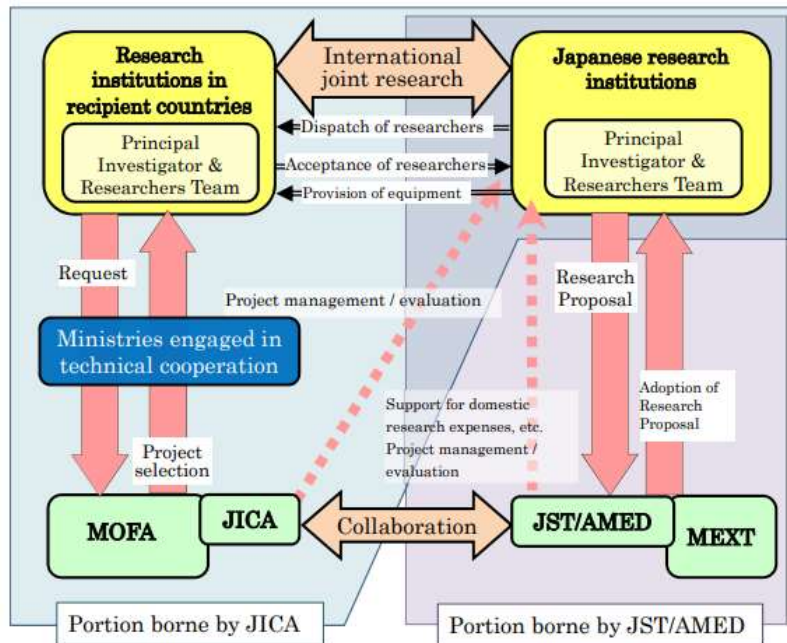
Research institutions in recipient countries

Principal Investigator & Researchers Team

International joint research

Japanese research institutions

Principal Investigator & Researchers Team

Dispatch of researchers

Acceptance of researchers

Provision of equipment

Request

Project management / evaluation

Research Proposal

Ministries engaged in technical cooperation

Support for domestic research expenses, etc. Project management / evaluation

Adoption of Research Proposal

Project selection

MOFA

JICA

Collaboration

JST/AMED

MEXT

Portion borne by JICA

Portion borne by JST/AMED